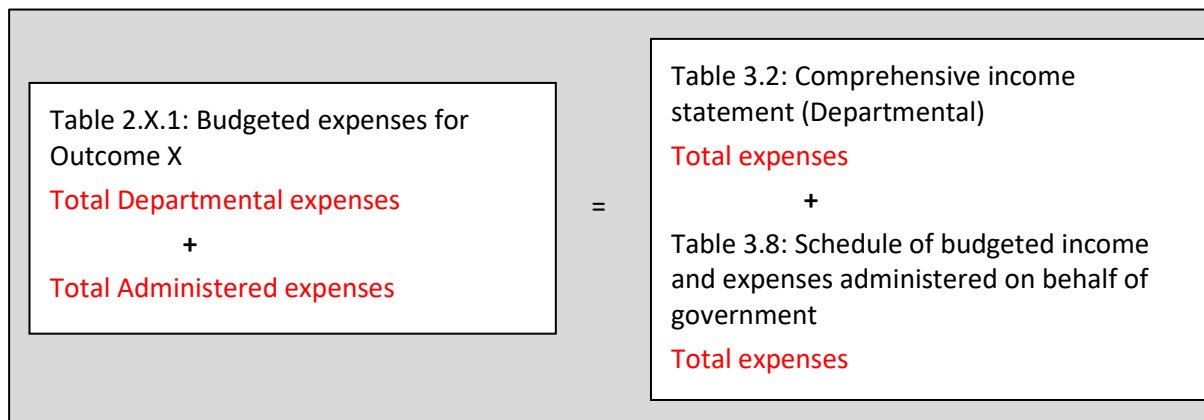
Table 2.X.1: Budgeted expenses for Outcome X

Total Departmental expenses

+

Total Administered expenses

=

Table 3.2: Comprehensive income statement (Departmental)

Total expenses

+

Table 3.8: Schedule of budgeted income and expenses administered on behalf of government

Total expenses